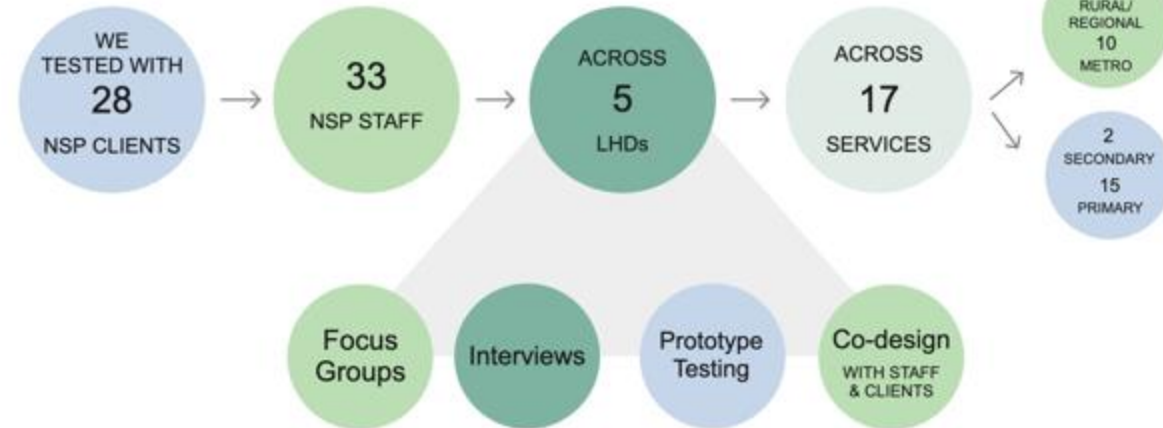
WE TESTED WITH 28 NSP CLIENTS

33 NSP STAFF

ACROSS 5 LHDs

ACROSS 17 SERVICES

RURAL/ REGIONAL 10 METRO

2 SECONDARY 15 PRIMARY

Focus Groups

Interviews

Prototype Testing

Co-design WITH STAFF & CLIENTS